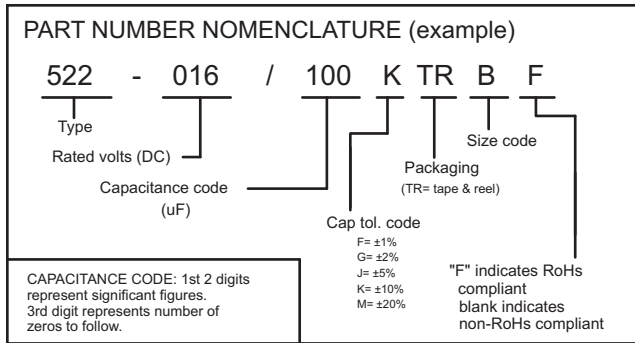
PART NUMBER NOMENCLATURE (example)

522 - 016 / 100 K TR B F

Type

Rated volts (DC)

Capacitance code
(uF)

Cap tol. code
F= ±1%
G= ±2%
J= ±5%
K= ±10%
M= ±20%

Packaging
(TR= tape & reel)

Size code

"F" indicates RoHs compliant
blank indicates non-RoHs compliant

CAPACITANCE CODE: 1st 2 digits represent significant figures. 3rd digit represents number of zeros to follow.